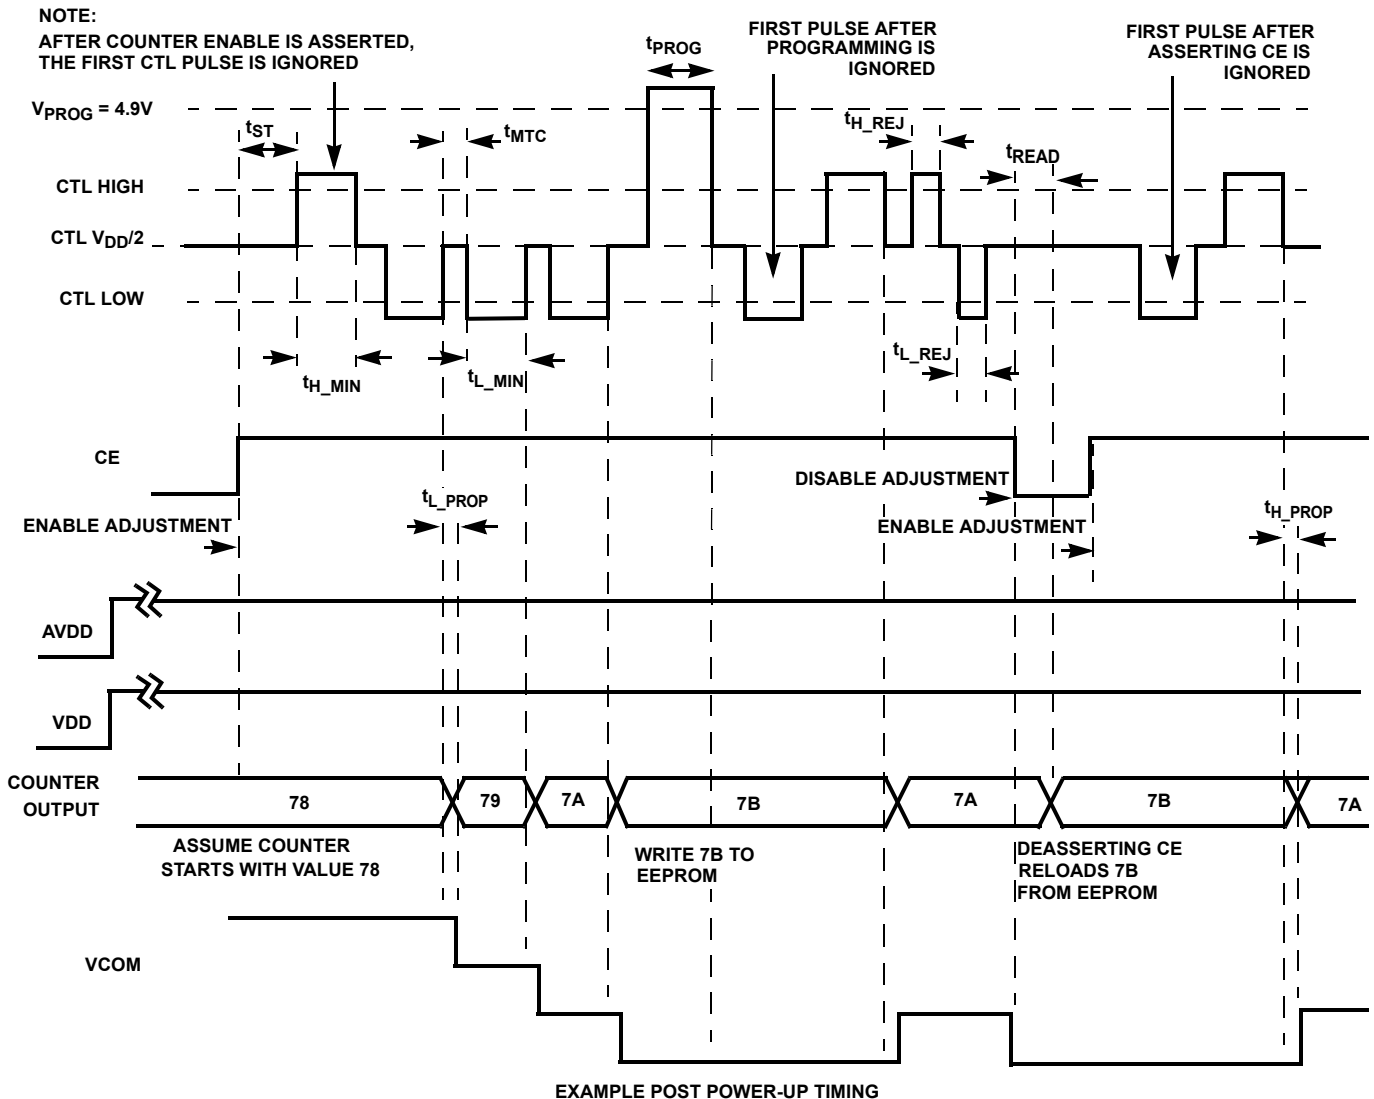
NOTE:
AFTER COUNTER ENABLE IS ASSERTED, THE FIRST CTL PULSE IS IGNORED

$t_{PROG}$

FIRST PULSE AFTER PROGRAMMING IS IGNORED

FIRST PULSE AFTER ASSERTING CE IS IGNORED

$V_{PROG}$ = 4.9V

$t_{ST}$

$t_{MTC}$

$t_{H\_REJ}$

$t_{READ}$

CTL HIGH

CTL $V_{DD}$/2

CTL LOW

$t_{H\_MIN}$

$t_{L\_MIN}$

$t_{L\_REJ}$

CE

DISABLE ADJUSTMENT

$t_{L\_PROP}$

ENABLE ADJUSTMENT

ENABLE ADJUSTMENT

$t_{H\_PROP}$

AVDD

VDD

COUNTER OUTPUT

78

79

7A

7B

7A

7B

7A

ASSUME COUNTER STARTS WITH VALUE 78

WRITE 7B TO EEPROM

DEASSERTING CE RELOADS 7B FROM EEPROM

VCOM

EXAMPLE POST POWER-UP TIMING